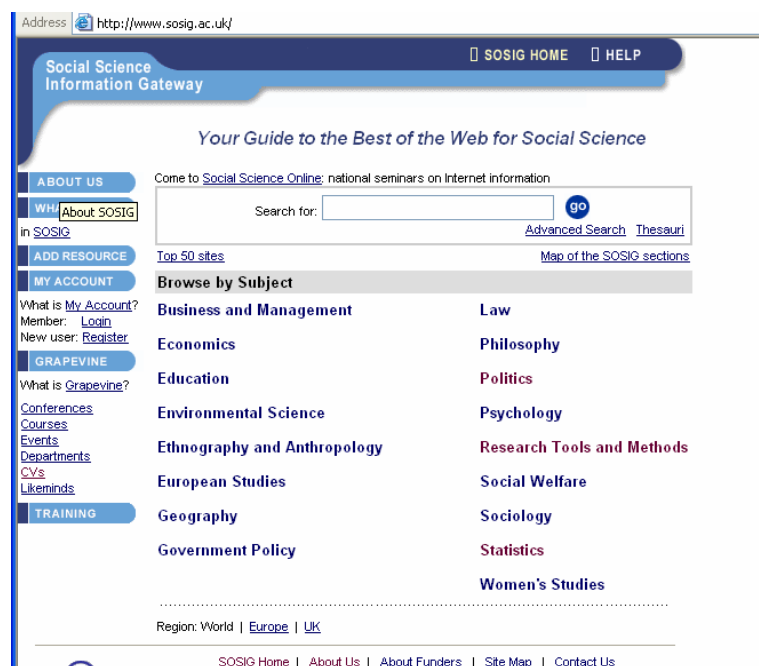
Address http://www.sosig.ac.uk/

SOSIG HOME HELP

Social Science Information Gateway

Your Guide to the Best of the Web for Social Science

ABOUT US
WHA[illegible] About SOSIG
in SOSIG
ADD RESOURCE
MY ACCOUNT
What is My Account?
Member: Login
New user: Register
GRAPEVINE
What is Grapevine?
Conferences
Courses
Events
Departments
CVs
Likeminds
TRAINING

Come to Social Science Online: national seminars on Internet information

Search for: go

Advanced Search Thesauri

Top 50 sites Map of the SOSIG sections

Browse by Subject

Business and Management
Economics
Education
Environmental Science
Ethnography and Anthropology
European Studies
Geography
Government Policy

Law
Philosophy
Politics
Psychology
Research Tools and Methods
Social Welfare
Sociology
Statistics
Women's Studies

Region: World | Europe | UK

SOSIG Home | About Us | About Funders | Site Map | Contact Us